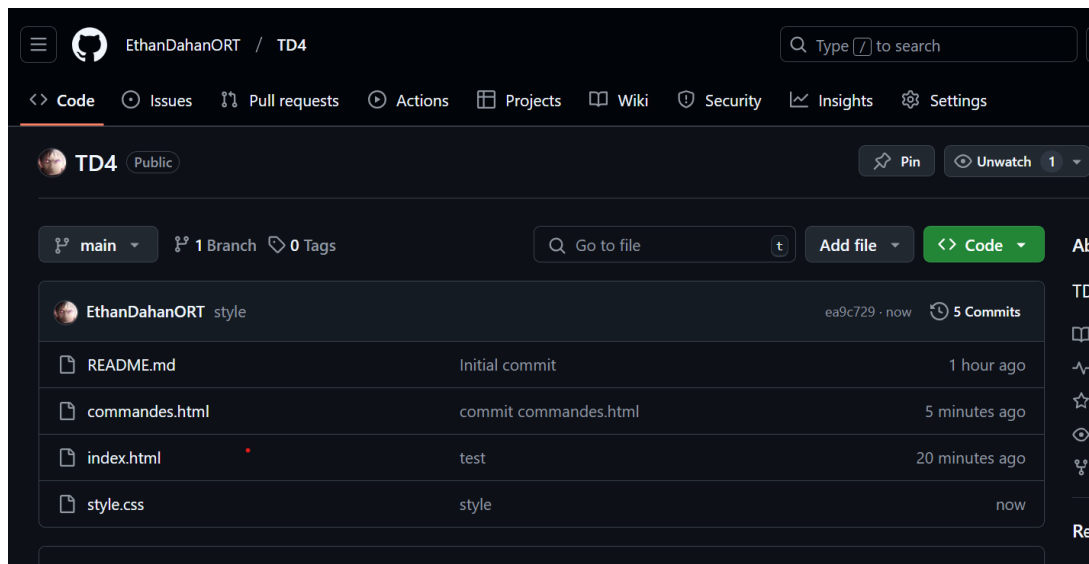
EthanDahanORT / TD4

Type / to search

Code Issues Pull requests Actions Projects Wiki Security Insights Settings

TD4 Public

Pin Unwatch 1

main 1 Branch 0 Tags

Go to file t

Add file

Code

Ab

TD

EthanDahanORT style ea9c729 · now 5 Commits

| | | |
|---|---|---|
| README.md | Initial commit | 1 hour ago |
| commandes.html | commit commandes.html | 5 minutes ago |
| index.html | test | 20 minutes ago |
| style.css | style | now |

Re